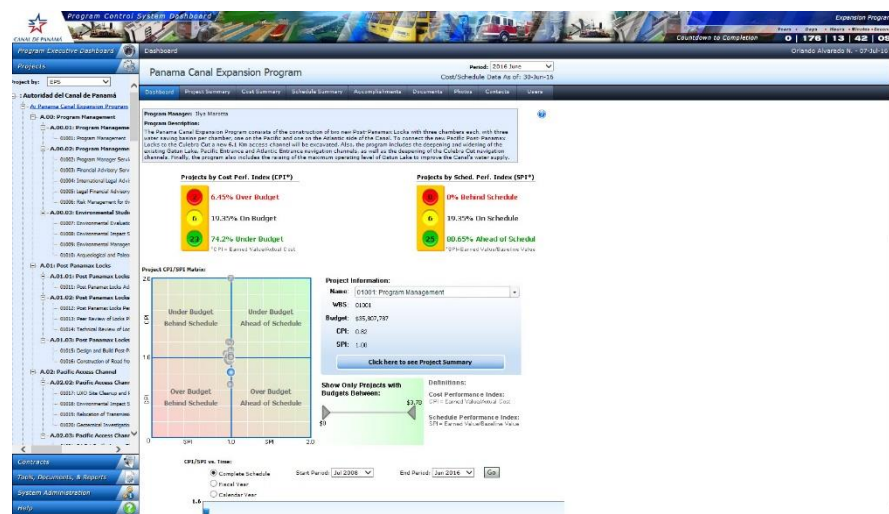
CANAL DE PANAMÁ

Program Control System Dashboard

Expansion Progr

Years | Days | Hours | Minutes | Seconds

Countdown to Completion 0 176 13 42 05

Program Executive Dashboard

Dashboard

Orlando Alvarado N. - 07-Jul-16

Projects

Project by: EPS

Panama Canal Expansion Program

Period: 2016 June

Cost/Schedule Data As of: 30-Jun-16

Dashboard | Project Summary | Cost Summary | Schedule Summary | Accomplishments | Documents | Photos | Contacts | Users

: Autoridad del Canal de Panamá
A: Panama Canal Expansion Program
A.00: Program Management
A.00.01: Program Manageme
01001: Program Management
A.00.02: Program Manageme
01002: Program Manager Servi
01003: Financial Advisory Serv
01004: International Legal Advi
01005: Legal Financial Advisory
01006: Risk Management for th
A.00.03: Environmental Studi
01007: Environmental Evaluati
01008: Environmental Impact S
01009: Environmental Manager
01010: Arqueological and Paleo
A.01: Post Panamax Locks
A.01.01: Post Panamax Locks
01011: Post Panamax Locks Ad
A.01.02: Post Panamax Locks
01012: Post Panamax Locks Pe
01013: Peer Review of Locks P
01014: Technical Reviews of Loc
A.01.03: Post Panamax Locks
01015: Design and Build Post P
01016: Construction of Road for
A.02: Pacific Access Channel
A.02.02: Pacific Access Chan
01017: UXO Site Cleanup and I
01018: Environmental Impact S
01019: Relocation of Transmissi
01020: Geotechnical Investigatio
A.02.03: Pacific Access Chan

Contracts
Tools, Documents, & Reports
System Administration
Help

Program Manager: Ilya Marotta
Program Description:
The Panama Canal Expansion Program consists of the construction of two new Post-Panamax Locks with three chambers each, with three water saving basins per chamber; one on the Pacific and one on the Atlantic side of the Canal. To connect the new Pacific Post-Panamax Locks to the Culebra Cut a new 6.1 Km access channel will be excavated. Also, the program includes the deepening and widening of the existing Gatun Lake, Pacific Entrance and Atlantic Entrance navigation channels, as well as the deepening of the Culebra Cut navigation channels. Finally, the program also includes the raising of the maximum operating level of Gatun Lake to improve the Canal's water supply.

Projects by Cost Perf. Index (CPI*)
2 6.45% Over Budget
6 19.35% On Budget
23 74.2% Under Budget
*CPI= Earned Value/Actual Cost

Projects by Sched. Perf. Index (SPI*)
0 0% Behind Schedule
6 19.35% On Schedule
25 80.65% Ahead of Schedul
*SPI=Earned Value/Baseline Value

Project CPI/SPI Matrix:
2.0
Under Budget Behind Schedule
Under Budget Ahead of Schedule
CPI
1.0
Over Budget Behind Schedule
Over Budget Ahead of Schedule
SPI
0 SPI 1.0 SPI 2.0

Project Information:
Name: 01001: Program Management
WBS: 01001
Budget: $35,807,737
CPI: 0.82
SPI: 1.00
Click here to see Project Summary

Show Only Projects with Budgets Between:
$0 $3.7B

Definitions:
Cost Performance Index:
CPI= Earned Value/Actual Cost
Schedule Performance Index:
SPI= Earned Value/Baseline Value

CPI/SPI vs. Time:
Complete Schedule
Fiscal Year
Calendar Year
Start Period: Jul 2006
End Period: Jun 2016
Go
1.6